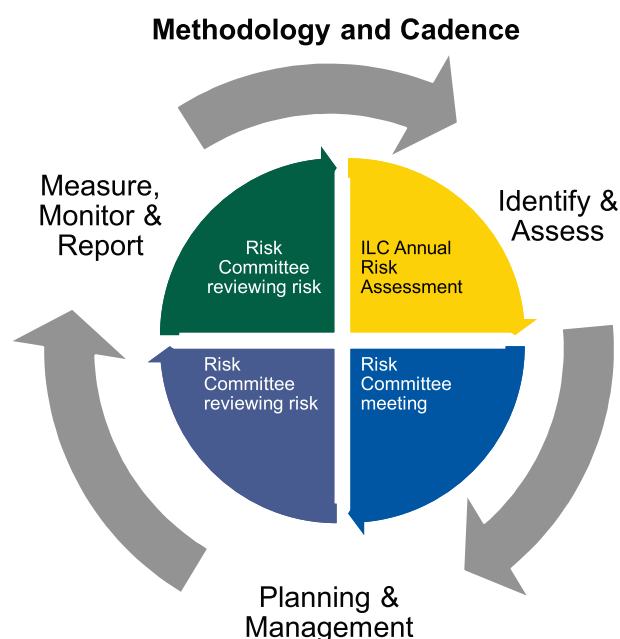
Methodology and Cadence

Measure, Monitor & Report

Risk Committee reviewing risk

ILC Annual Risk Assessment

Identify & Assess

Risk Committee reviewing risk

Risk Committee meeting

Planning & Management